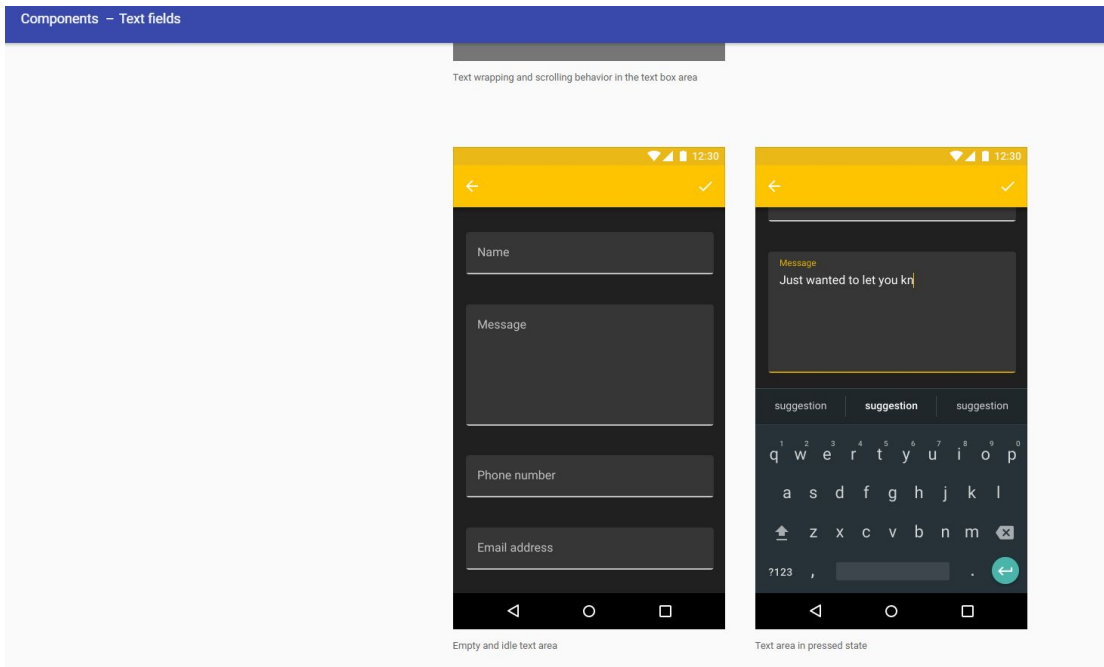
Components – Text fields

Text wrapping and scrolling behavior in the text box area

12:30

Name

Message

Phone number

Email address

Empty and idle text area

12:30

Message
Just wanted to let you kn

suggestion suggestion suggestion

q w e r t y u i o p
a s d f g h j k l
z x c v b n m
?123 , .

Text area in pressed state